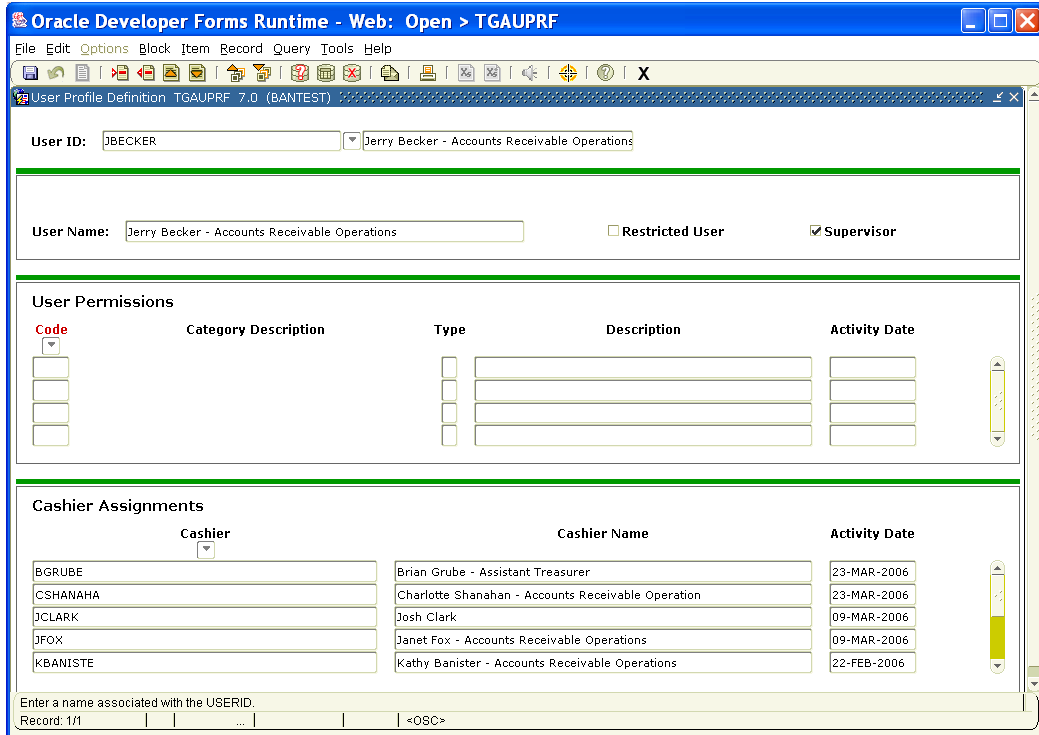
Oracle Developer Forms Runtime - Web: Open > TGAUPRF

File Edit Options Block Item Record Query Tools Help

X

User Profile Definition TGAUPRF 7.0 (BANTEST)

User ID: JBECKER Jerry Becker - Accounts Receivable Operations

User Name: Jerry Becker - Accounts Receivable Operations

Restricted User

Supervisor

User Permissions

| Code | Category Description | Type | Description | Activity Date |
|---|---|---|---|---|
| | | | | |
| | | | | |
| | | | | |
| | | | | |

Cashier Assignments

| Cashier | Cashier Name | Activity Date |
|---|---|---|
| BGRUBE | Brian Grube - Assistant Treasurer | 23-MAR-2006 |
| CSHANAHA | Charlotte Shanahan - Accounts Receivable Operation | 23-MAR-2006 |
| JCLARK | Josh Clark | 09-MAR-2006 |
| JFOX | Janet Fox - Accounts Receivable Operations | 09-MAR-2006 |
| KBANISTE | Kathy Banister - Accounts Receivable Operations | 22-FEB-2006 |

Enter a name associated with the USERID.

Record: 1/1 ... <OSC>